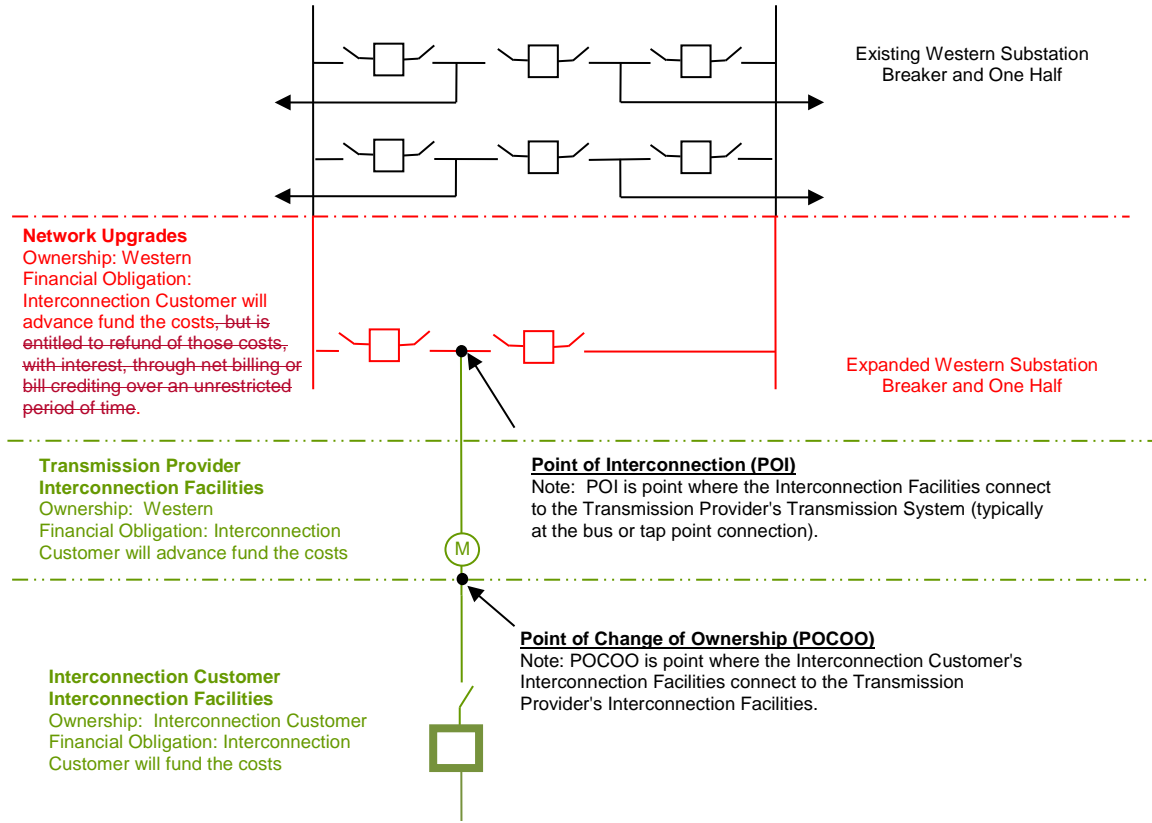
Existing Western Substation Breaker and One Half

Network Upgrades
Ownership: Western
Financial Obligation: Interconnection Customer will advance fund the costs, but is entitled to refund of those costs, with interest, through net billing or bill crediting over an unrestricted period of time.

Expanded Western Substation Breaker and One Half

Transmission Provider Interconnection Facilities
Ownership: Western
Financial Obligation: Interconnection Customer will advance fund the costs

Point of Interconnection (POI)
Note: POI is point where the Interconnection Facilities connect to the Transmission Provider's Transmission System (typically at the bus or tap point connection).

M

Point of Change of Ownership (POCOO)
Note: POCOO is point where the Interconnection Customer's Interconnection Facilities connect to the Transmission Provider's Interconnection Facilities.

Interconnection Customer Interconnection Facilities
Ownership: Interconnection Customer
Financial Obligation: Interconnection Customer will fund the costs